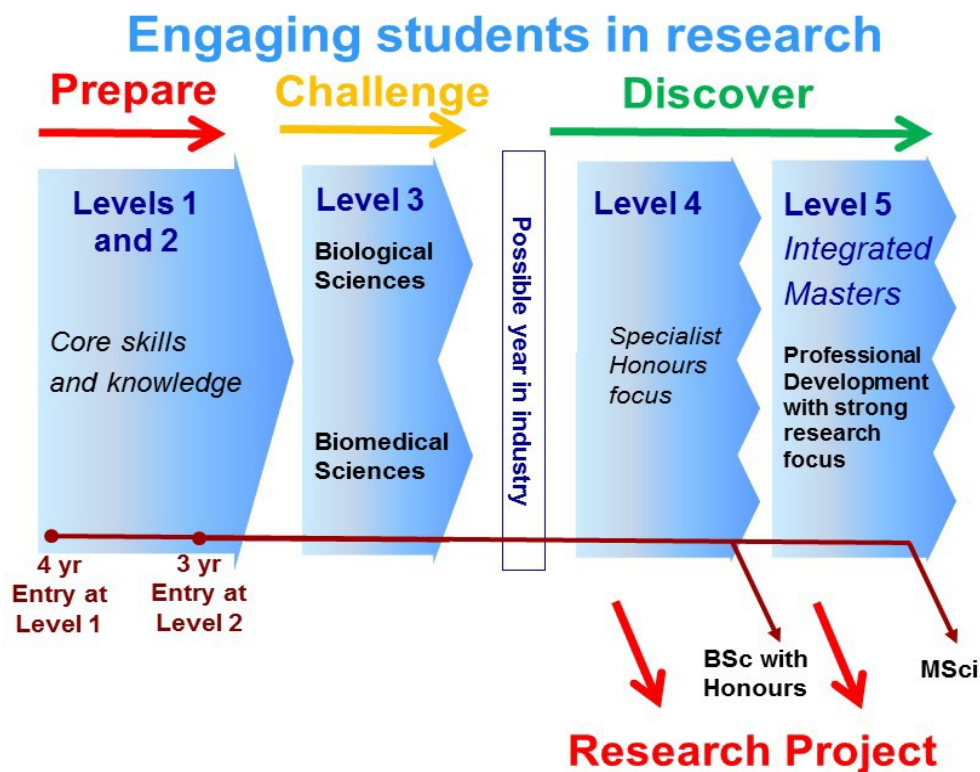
Engaging students in research

Prepare

Challenge

Discover

Levels 1 and 2

Core skills and knowledge

Level 3

Biological Sciences

Biomedical Sciences

Possible year in industry

Level 4

Specialist Honours focus

Level 5

Integrated Masters

Professional Development with strong research focus

4 yr Entry at Level 1

3 yr Entry at Level 2

BSc with Honours

MSci

Research Project